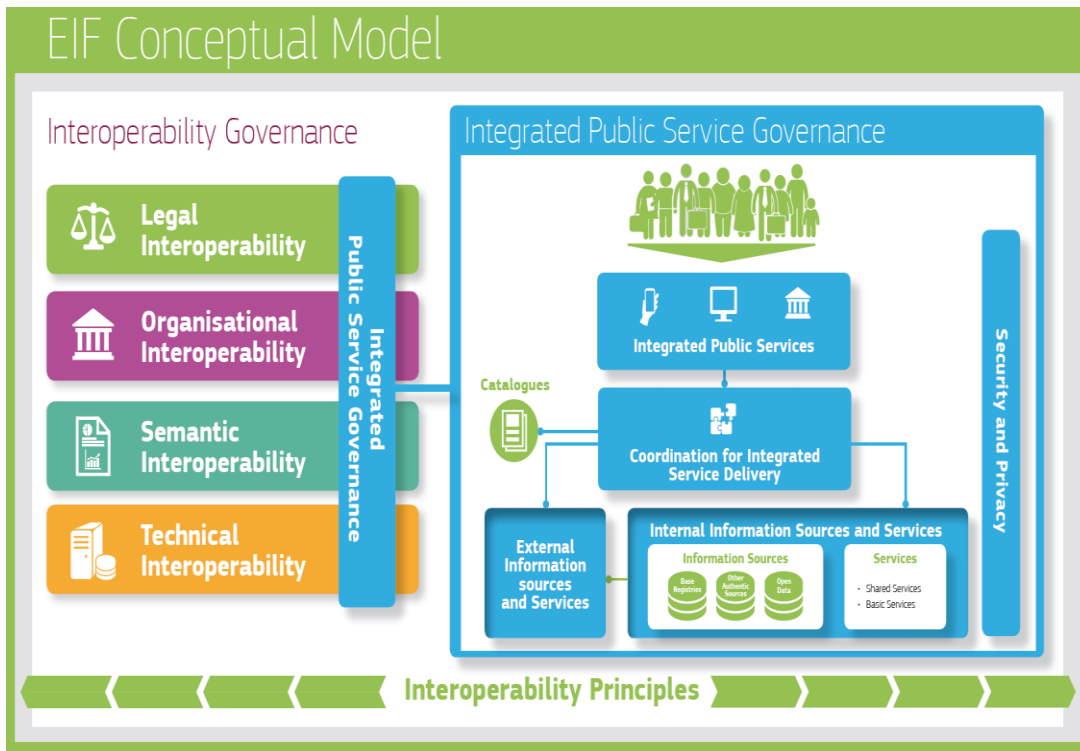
EIF Conceptual Model

Interoperability Governance

Legal Interoperability

Organisational Interoperability

Semantic Interoperability

Technical Interoperability

Integrated Public Service Governance

Integrated Public Service Governance

Integrated Public Services

Catalogues

Coordination for Integrated Service Delivery

Security and Privacy

External Information sources and Services

Internal Information Sources and Services

Information Sources

Base Registries

Other Authentic Sources

Open Data

Services

- Shared Services
- Basic Services

Interoperability Principles